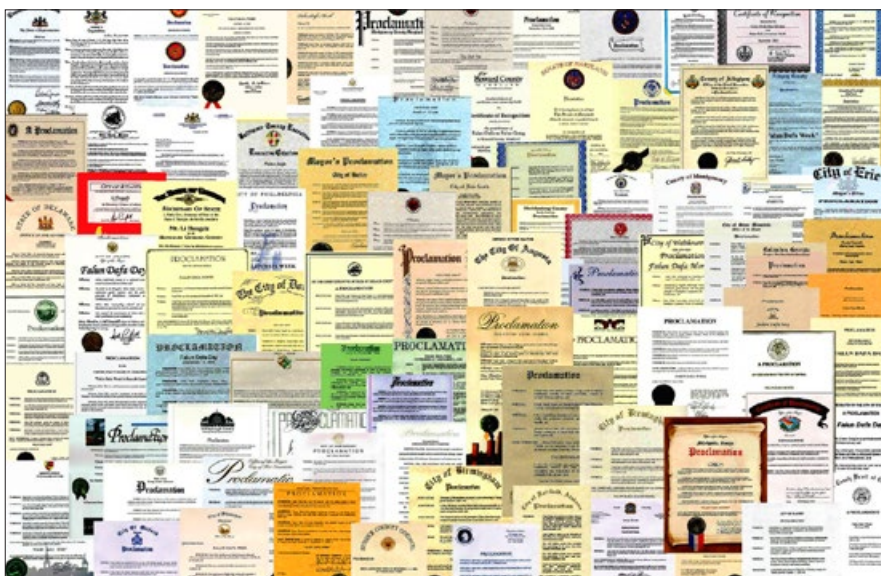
Proclamation

Proclamation

Certificate of Recognition

Howard County

A Proclamation

Mayor's Proclamation

City of Erie

City of Bowie

PROCLAMATION

County of Montgomery

STATE OF DELAWARE

Falun Dafa Day

PROCLAMATION

Proclamation

The City of Augusta

Proclamation

Proclamation

PROCLAMATION

PROCLAMATION

Proclamation

Falun Dafa Day

PROCLAMATION

Proclamation

Proclamation

Proclamation

A PROCLAMATION

City of Birmingham

Proclamation

Proclamation

City of Birmingham

Proclamation

PROCLAMATION

PROCLAMATION

Proclamation

Proclamation

Proclamation

Falun Dafa Day